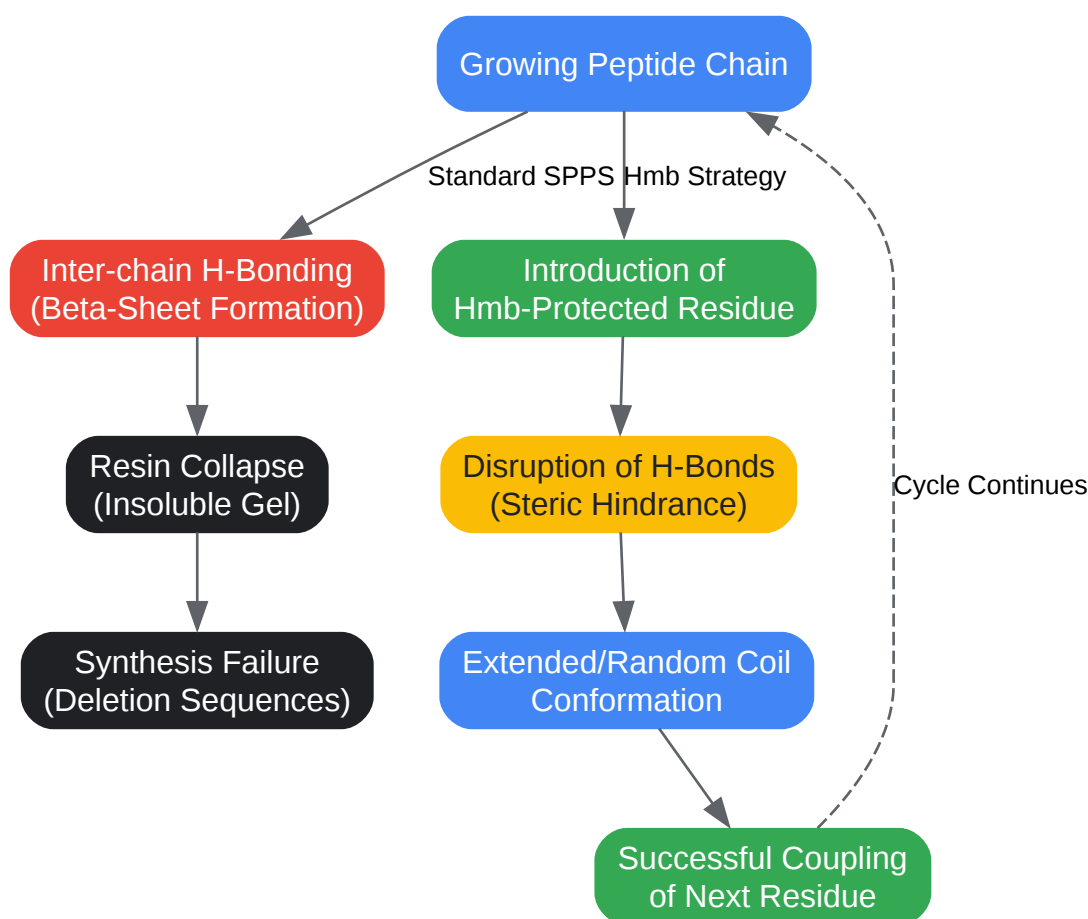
Growing Peptide Chain

Standard SPPS

Hmb Strategy

Inter-chain H-Bonding (Beta-Sheet Formation)

Introduction of Hmb-Protected Residue

Resin Collapse (Insoluble Gel)

Disruption of H-Bonds (Steric Hindrance)

Cycle Continues

Synthesis Failure (Deletion Sequences)

Extended/Random Coil Conformation

Successful Coupling of Next Residue